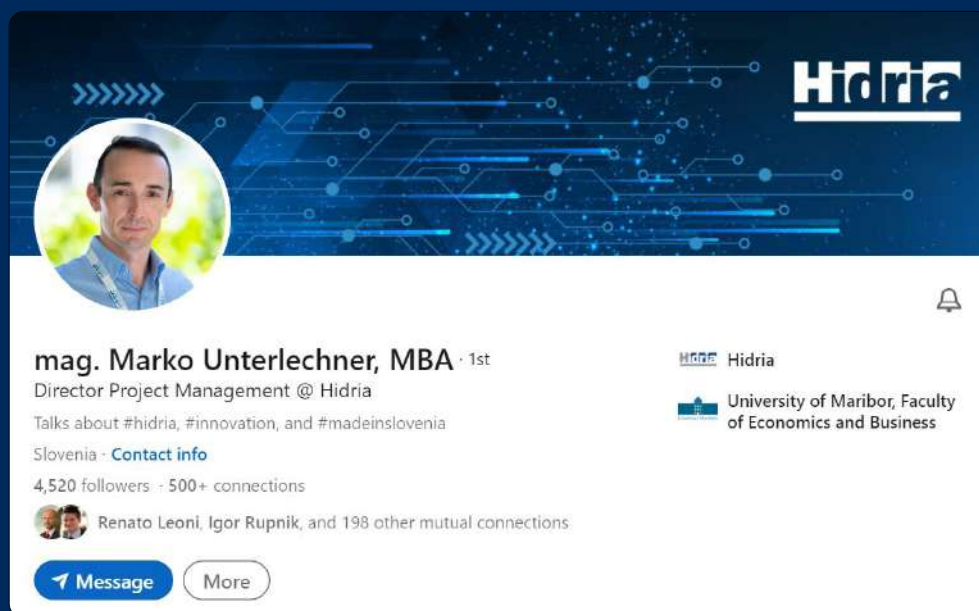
Hidria

mag. Marko Unterlechner, MBA · 1st

Director Project Management @ Hidria

Talks about #hidria, #innovation, and #madeinslovenia

Slovenia · Contact info

4,520 followers · 500+ connections

Renato Leoni, Igor Rupnik, and 198 other mutual connections

Message

More

Hidria

Hidria

University of Maribor, Faculty of Economics and Business